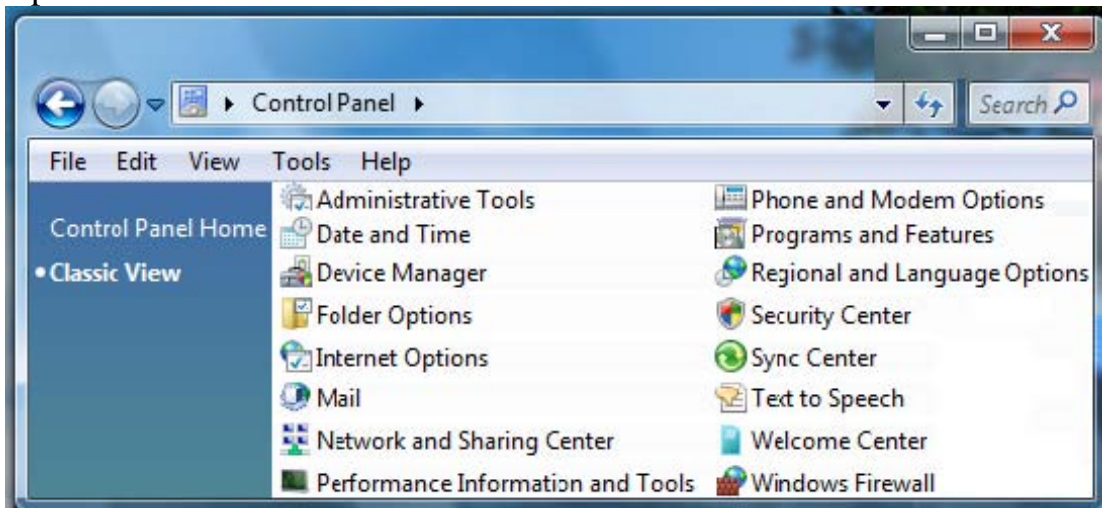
Control Panel ▸

Search

File Edit View Tools Help

Control Panel Home

• Classic View

Administrative Tools
Date and Time
Device Manager
Folder Options
Internet Options
Mail
Network and Sharing Center
Performance Information and Tools

Phone and Modem Options
Programs and Features
Regional and Language Options
Security Center
Sync Center
Text to Speech
Welcome Center
Windows Firewall